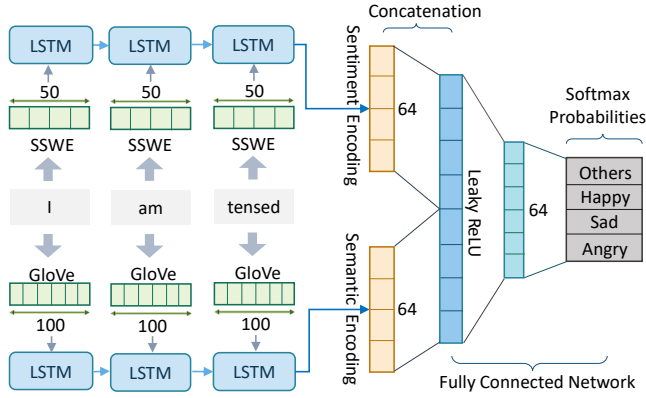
LSTM
LSTM
LSTM
50
50
50
SSWE
SSWE
SSWE
I
am
tensed
GloVe
GloVe
GloVe
100
100
100
LSTM
LSTM
LSTM

Concatenation
Sentiment Encoding
64
Semantic Encoding
64
Leaky ReLU
64
Softmax Probabilities
Others
Happy
Sad
Angry
Fully Connected Network